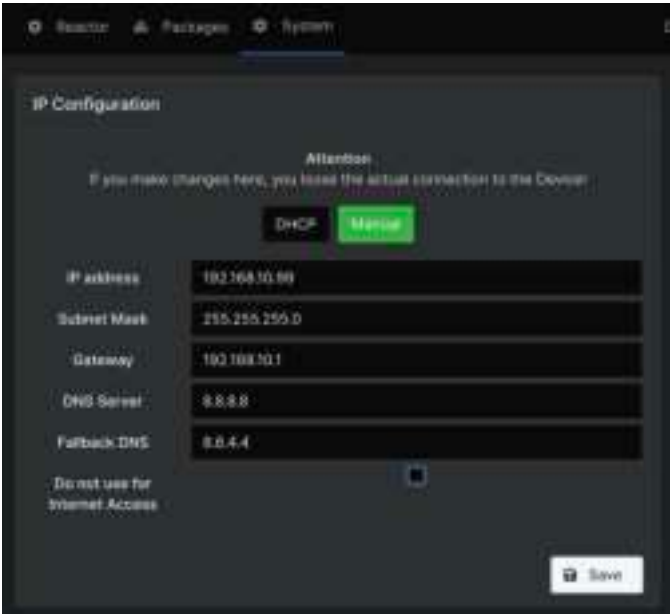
Reactor Packages System

IP Configuration

Attention
If you make changes here, you loose the actual connection to the Devoan

DHCP Manual

| IP address | 192.168.10.99 |
|---|---|
| Subnet Mask | 255.255.255.0 |
| Gateway | 192.168.10.1 |
| DNS Server | 8.8.8.8 |
| Fallback DNS | 8.8.4.4 |

Do not use for Internet Access

Save